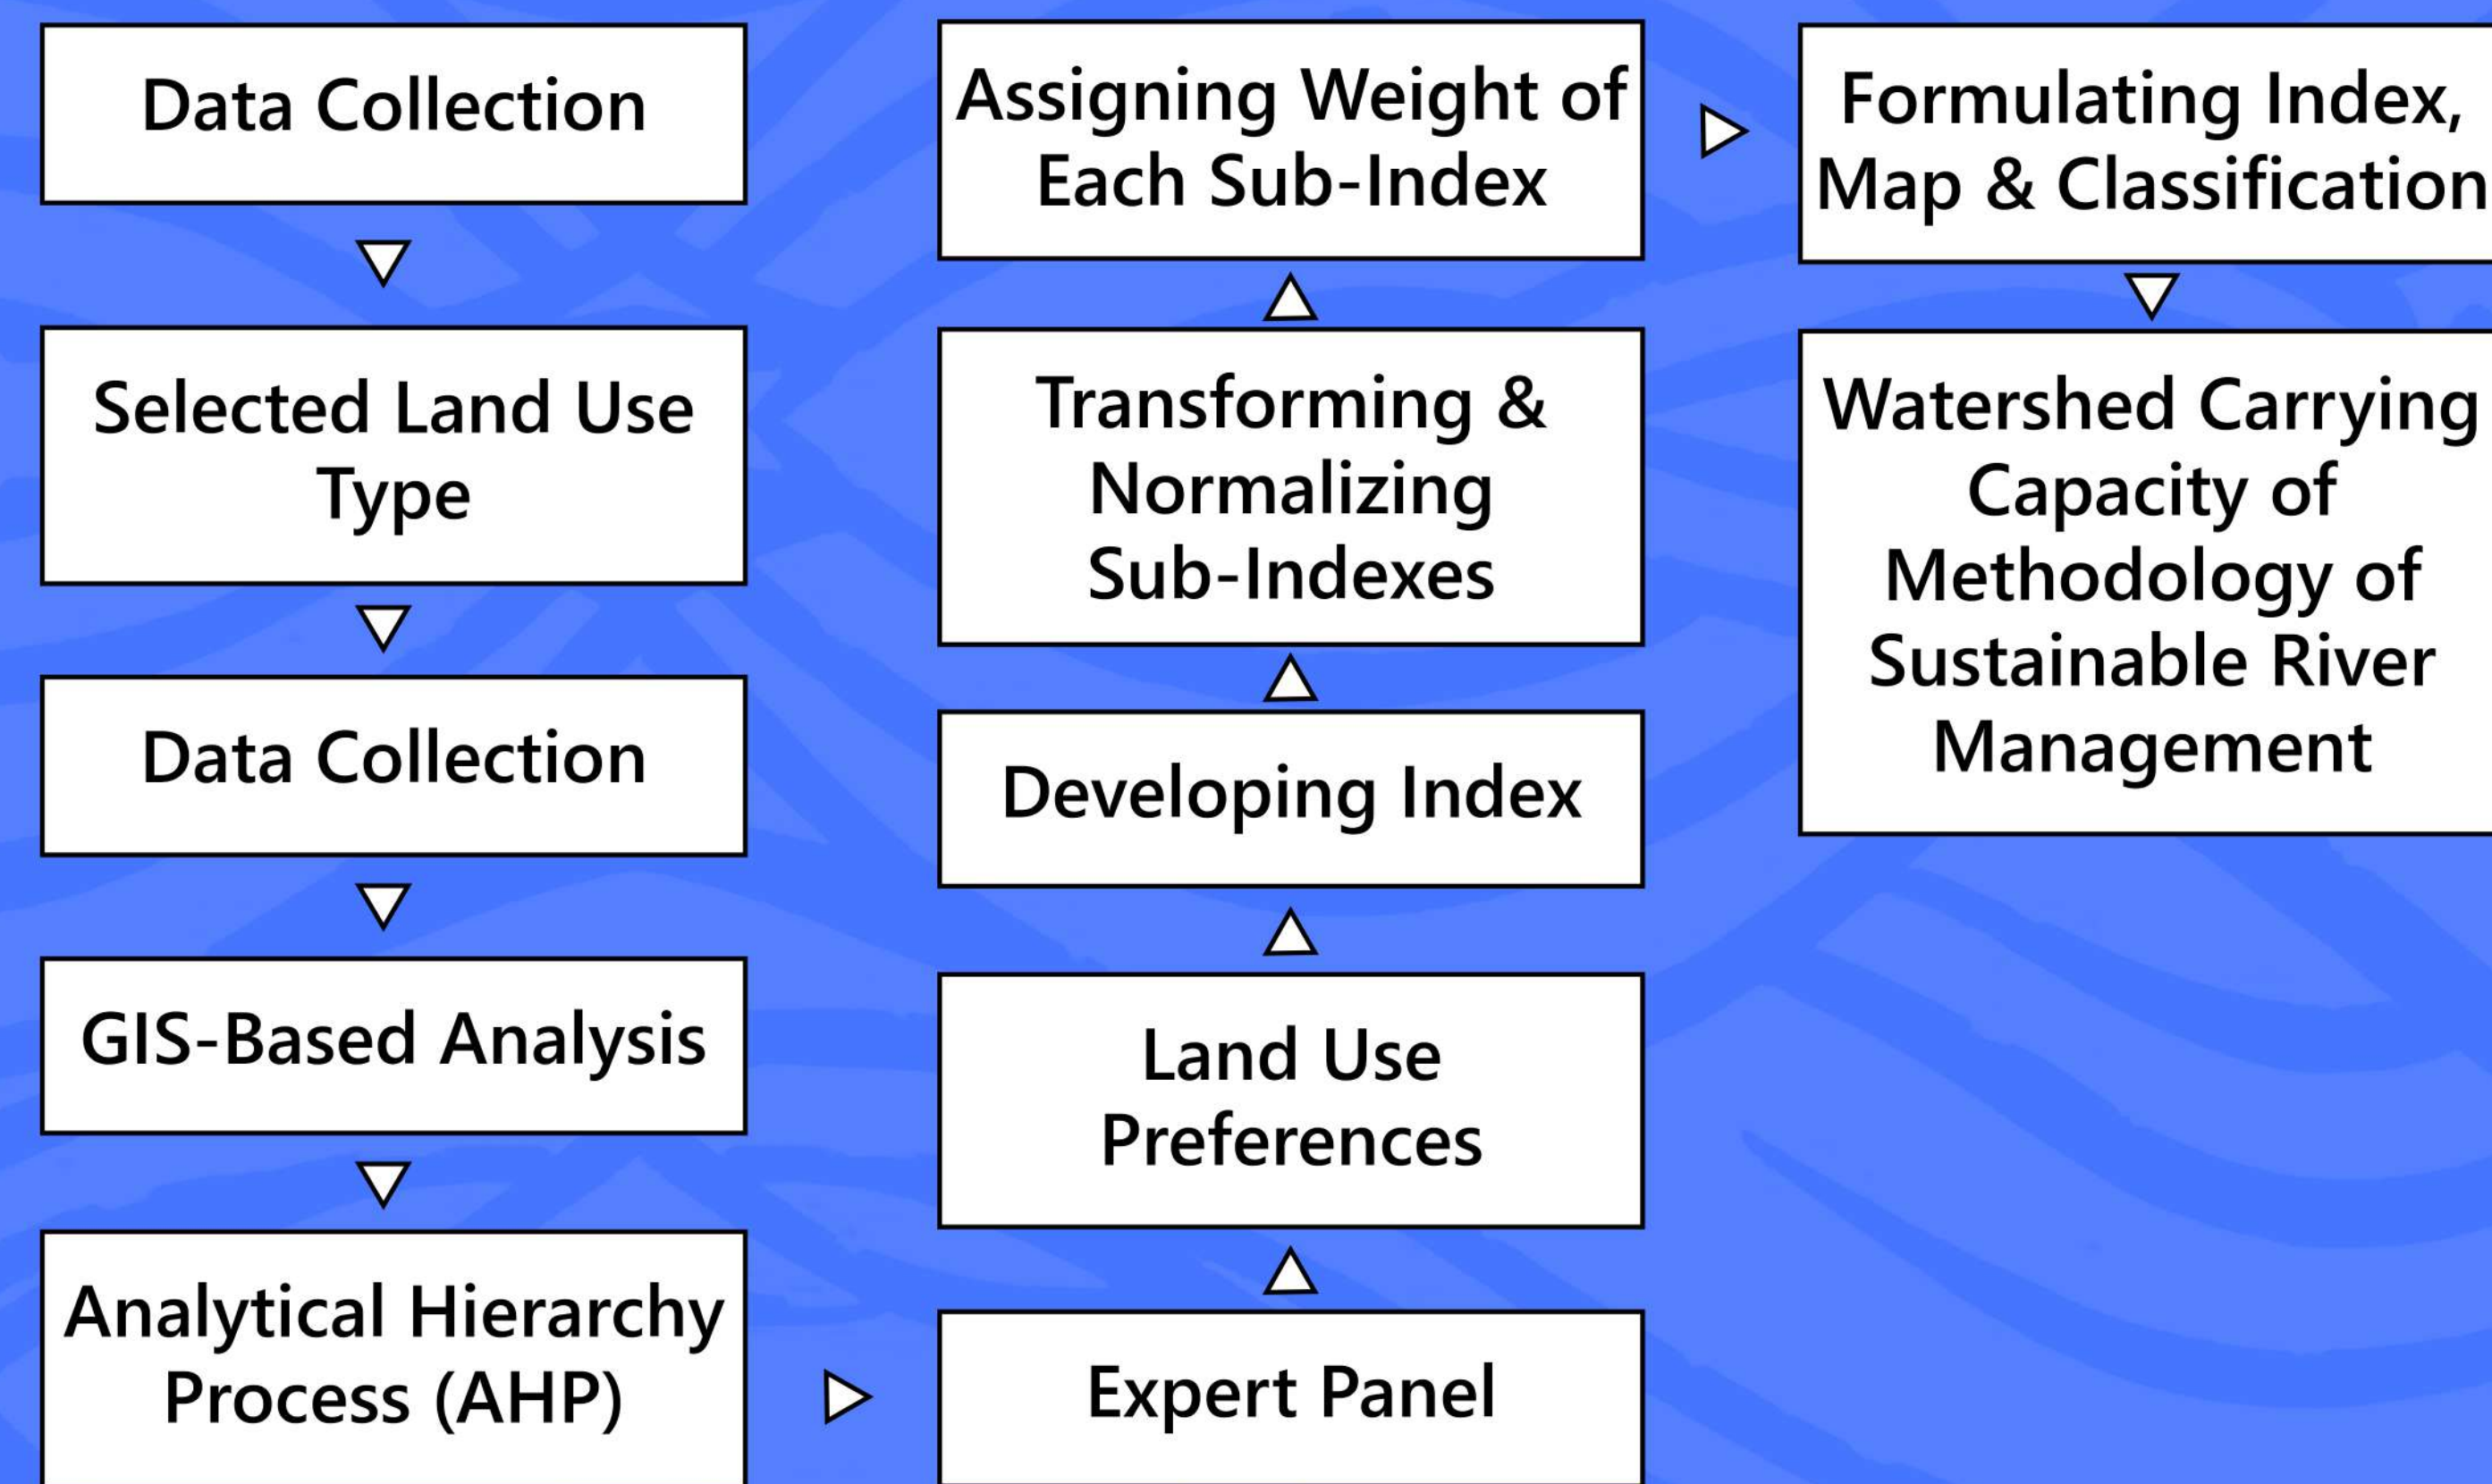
Data Collection

Selected Land Use Type

Data Collection

GIS-Based Analysis

Analytical Hierarchy Process (AHP)

Expert Panel

Land Use Preferences

Developing Index

Transforming & Normalizing Sub-Indexes

Assigning Weight of Each Sub-Index

Formulating Index, Map & Classification

Watershed Carrying Capacity of Methodology of Sustainable River Management